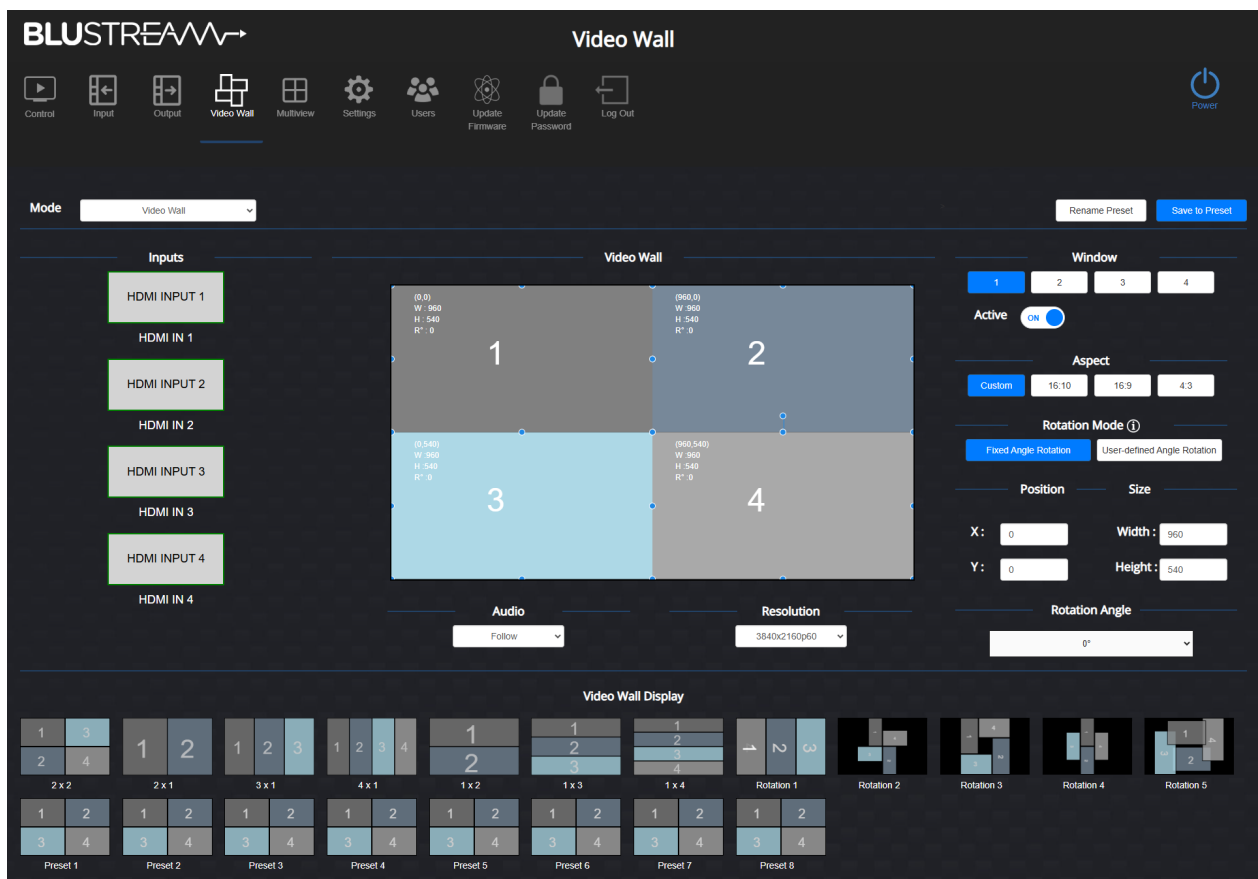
BLUSTREAM

Video Wall

Control Input Output Video Wall Multiview Settings Users Update Firmware Update Password Log Out

Power

Mode Video Wall

Rename Preset Save to Preset

Inputs

HDMI INPUT 1
HDMI IN 1

HDMI INPUT 2
HDMI IN 2

HDMI INPUT 3
HDMI IN 3

HDMI INPUT 4
HDMI IN 4

Video Wall

(0,0)
W : 960
H : 540
R° : 0
1

(960,0)
W :960
H :540
R° :0
2

(0,540)
W :960
H :540
R° :0
3

(960,540)
W :960
H :540
R° :0
4

Audio
Follow

Resolution
3840x2160p60

Window
1 2 3 4

Active ON

Aspect
Custom 16:10 16:9 4:3

Rotation Mode ⓘ
Fixed Angle Rotation User-defined Angle Rotation

Position Size

X: 0 Width : 960
Y: 0 Height : 540

Rotation Angle
0°

Video Wall Display

2 x 2
2 x 1
3 x 1
4 x 1
1 x 2
1 x 3
1 x 4
Rotation 1
Rotation 2
Rotation 3
Rotation 4
Rotation 5

Preset 1
Preset 2
Preset 3
Preset 4
Preset 5
Preset 6
Preset 7
Preset 8